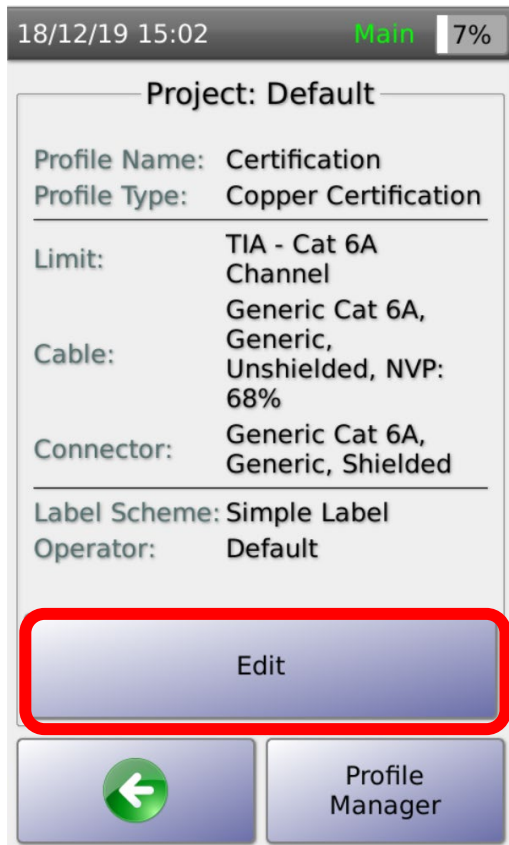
18/12/19 15:02 Main 7%

Project: Default

| Profile Name: | Certification |
|---|---|
| Profile Type: | Copper Certification |

| Limit: | TIA - Cat 6A Channel |
|---|---|
| Cable: | Generic Cat 6A, Generic, Unshielded, NVP: 68% |
| Connector: | Generic Cat 6A, Generic, Shielded |

| Label Scheme: | Simple Label |
|---|---|
| Operator: | Default |

Edit

Profile Manager